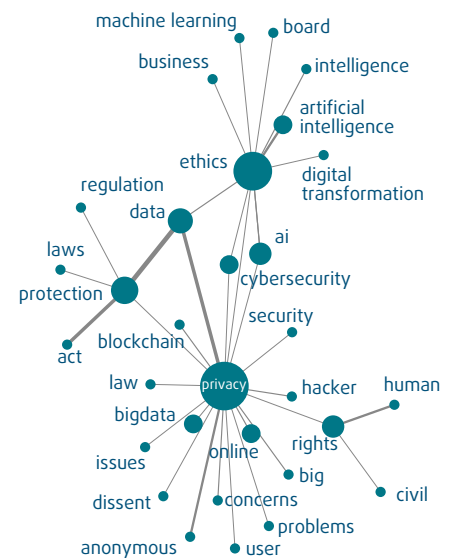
machine learning
board
business
intelligence
artificial intelligence
ethics
digital transformation
regulation
data
ai
laws
cybersecurity
protection
security
act
blockchain
law
privacy
hacker
human
bigdata
rights
issues
online
big
civil
dissent
concerns
problems
anonymous
user